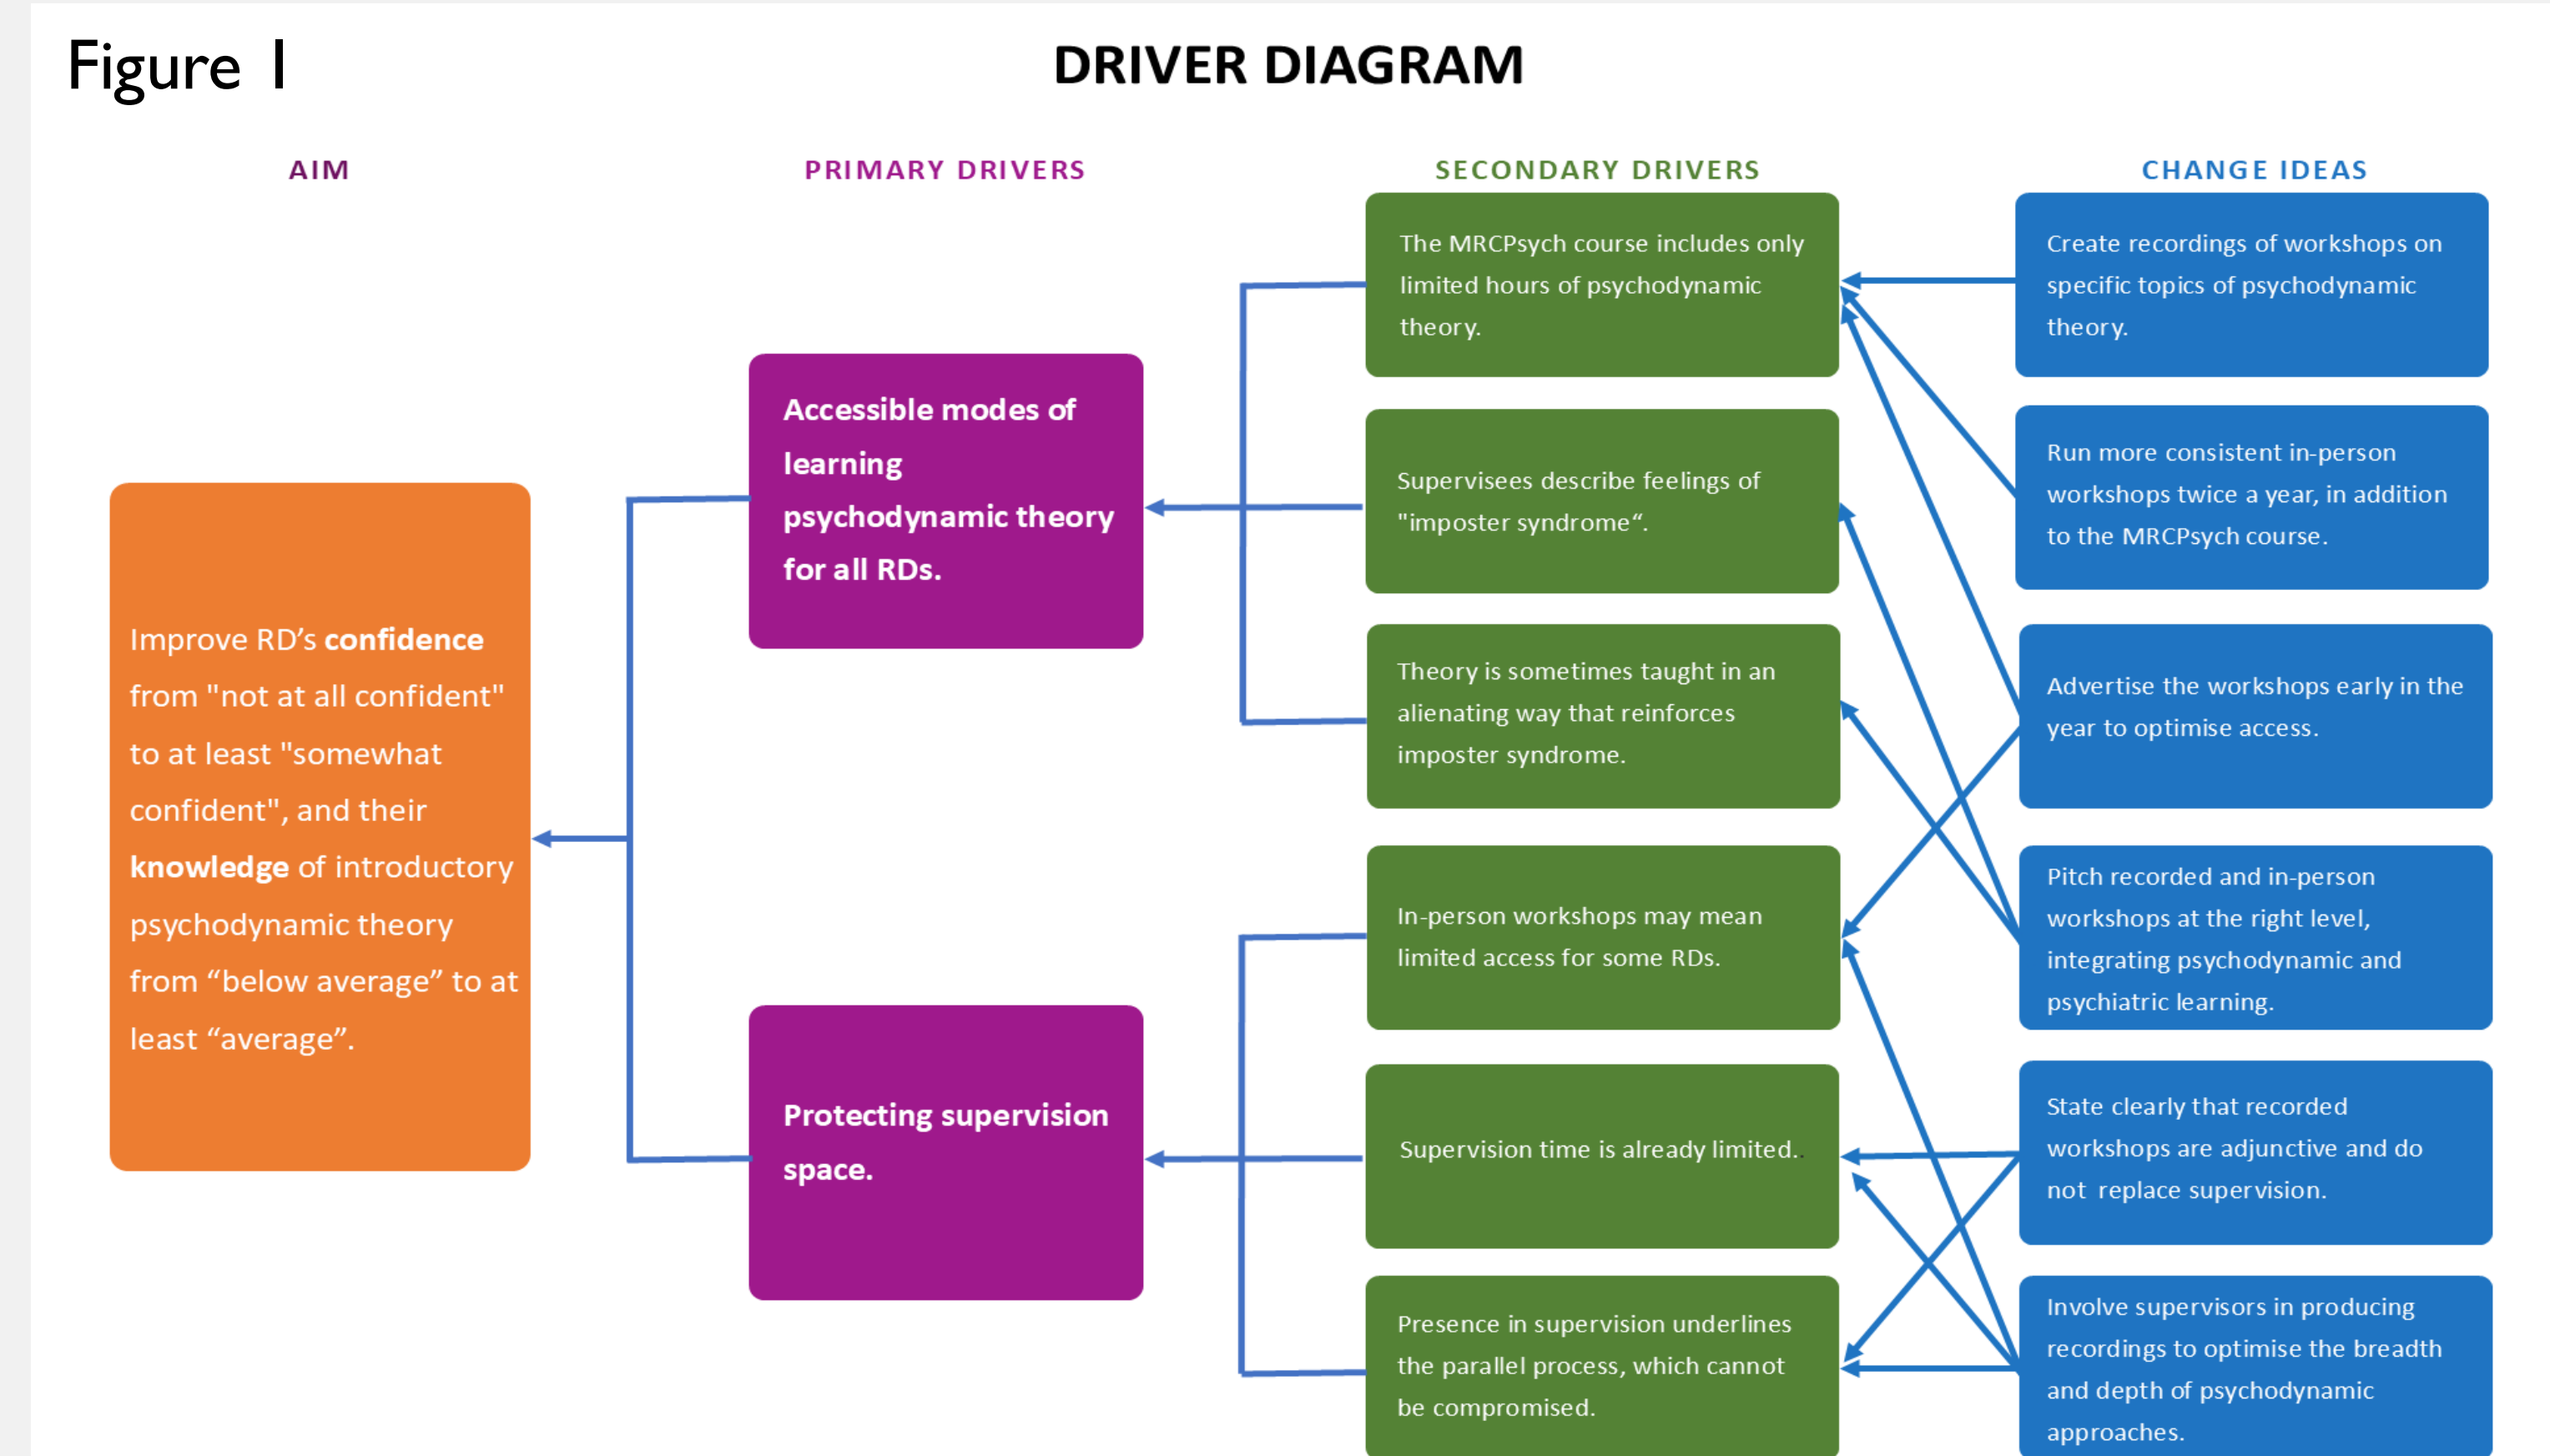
Figure 1

DRIVER DIAGRAM

AIM

PRIMARY DRIVERS

SECONDARY DRIVERS

CHANGE IDEAS

Improve RD's **confidence** from "not at all confident" to at least "somewhat confident", and their **knowledge** of introductory psychodynamic theory from "below average" to at least "average".

Accessible modes of learning psychodynamic theory for all RDs.

Protecting supervision space.

The MRCPsych course includes only limited hours of psychodynamic theory.

Supervisees describe feelings of "imposter syndrome".

Theory is sometimes taught in an alienating way that reinforces imposter syndrome.

In-person workshops may mean limited access for some RDs.

Supervision time is already limited.

Presence in supervision underlines the parallel process, which cannot be compromised.

Create recordings of workshops on specific topics of psychodynamic theory.

Run more consistent in-person workshops twice a year, in addition to the MRCPsych course.

Advertise the workshops early in the year to optimise access.

Pitch recorded and in-person workshops at the right level, integrating psychodynamic and psychiatric learning.

State clearly that recorded workshops are adjunctive and do not replace supervision.

Involve supervisors in producing recordings to optimise the breadth and depth of psychodynamic approaches.